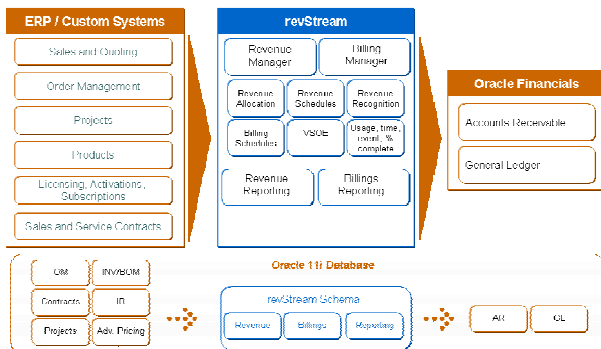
ERP / Custom Systems

Sales and Quoting

Order Management

Projects

Products

Licensing, Activations, Subscriptions

Sales and Service Contracts

revStream

Revenue Manager

Billing Manager

Revenue Allocation

Revenue Schedules

Revenue Recognition

Billing Schedules

VSOE

Usage, time, maint., % complete

Revenue Reporting

Billings Reporting

Oracle Financials

Accounts Receivable

General Ledger

Oracle 11i Database

OM

INV/BOM

Contracts

IB

Projects

Adv. Pricing

revStream Schema

Revenue

Billings

Reporting

AR

GL